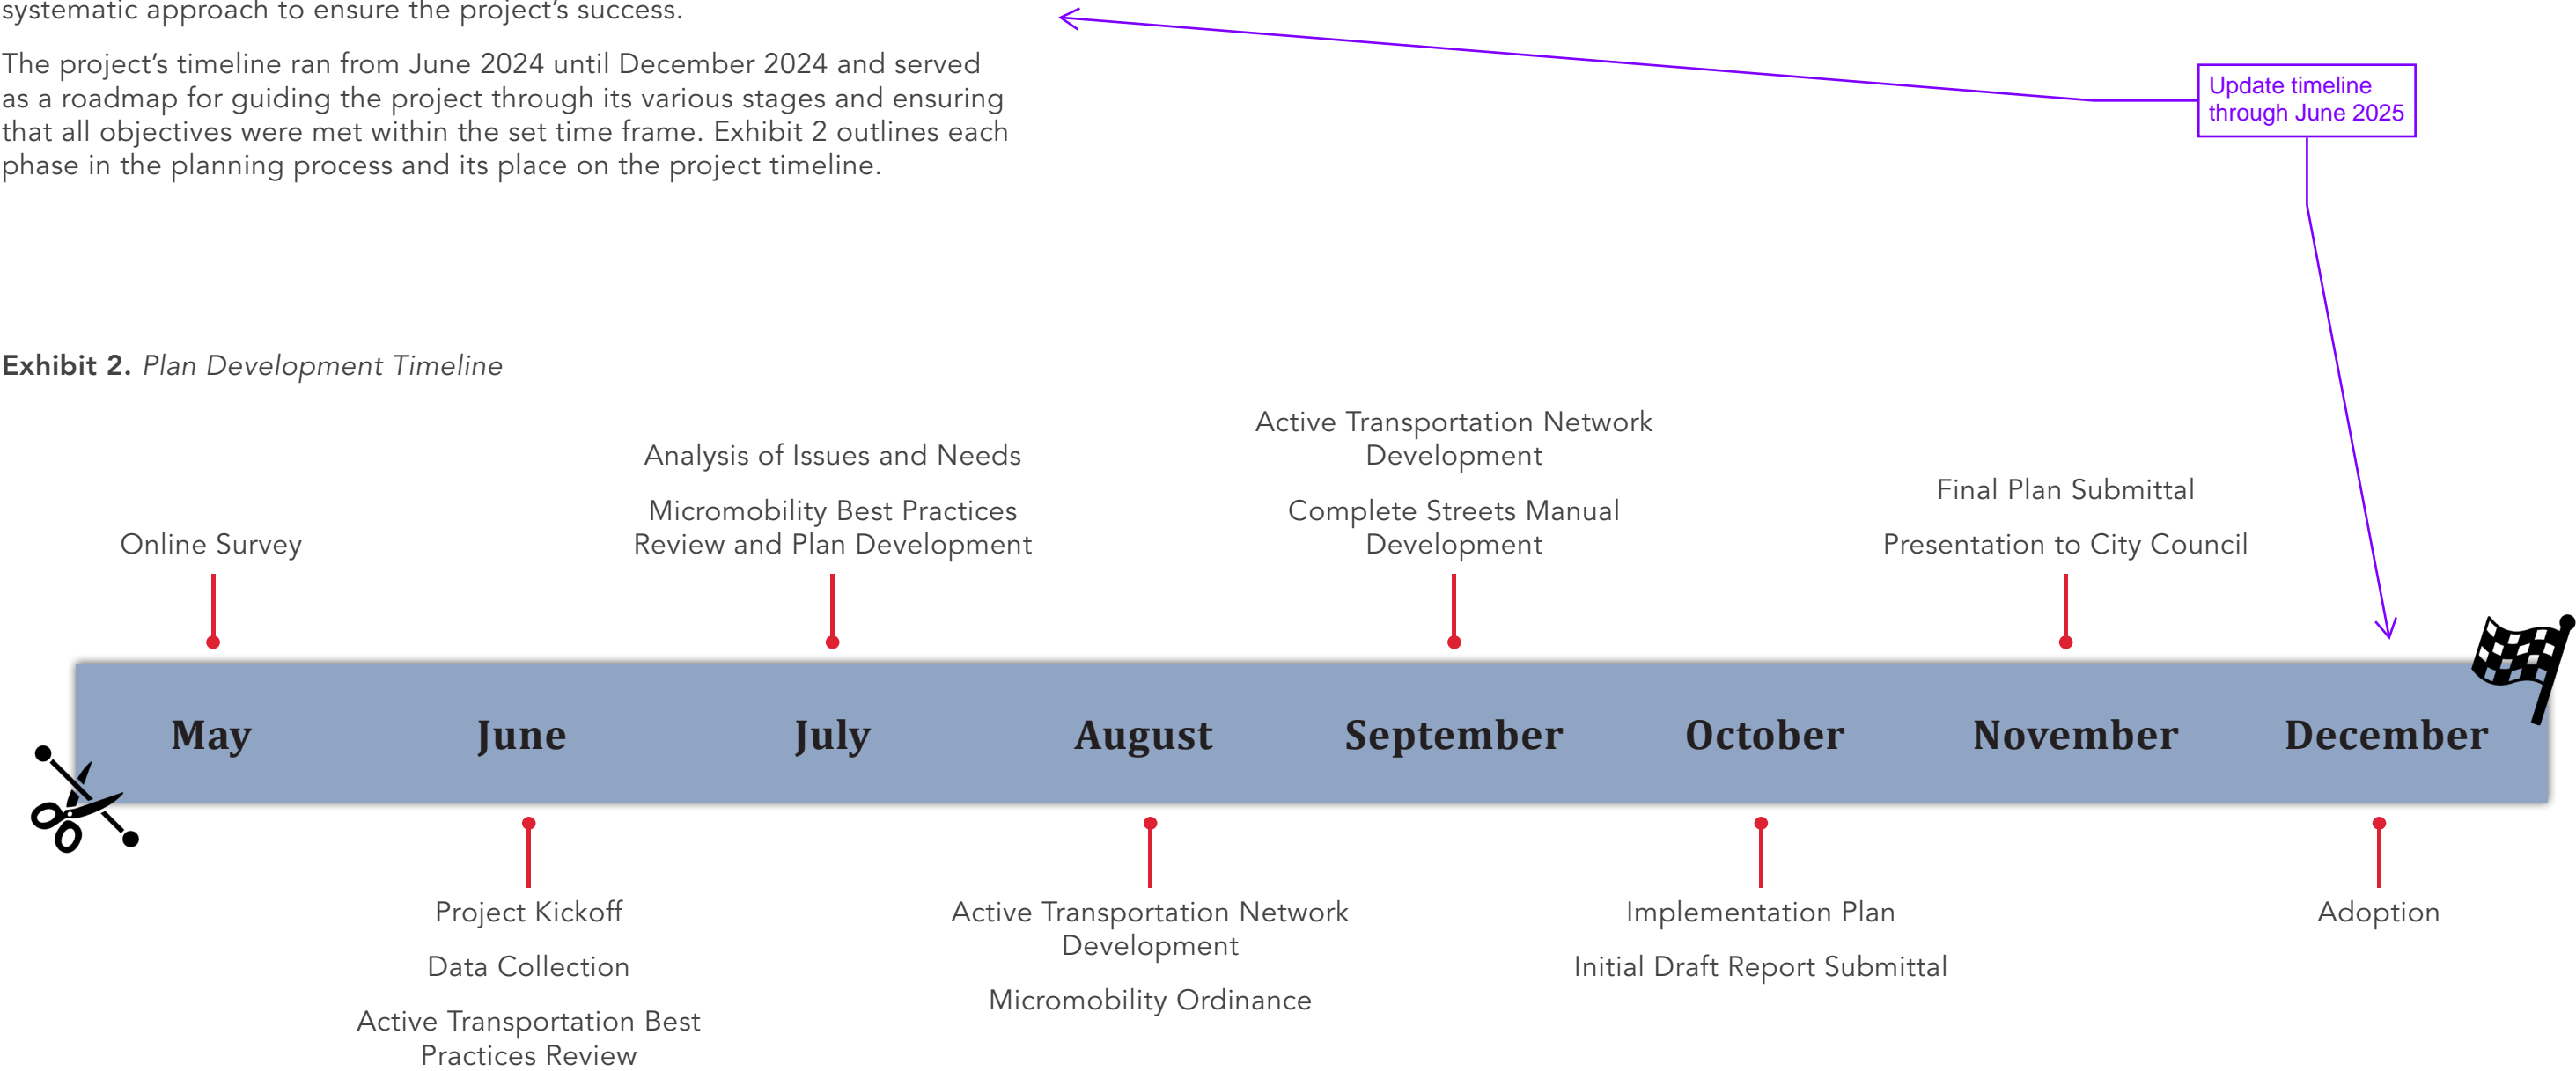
systematic approach to ensure the project's success.

The project's timeline ran from June 2024 until December 2024 and served as a roadmap for guiding the project through its various stages and ensuring that all objectives were met within the set time frame. Exhibit 2 outlines each phase in the planning process and its place on the project timeline.

Update timeline through June 2025

**Exhibit 2.** *Plan Development Timeline*

Online Survey

Analysis of Issues and Needs

Micromobility Best Practices Review and Plan Development

Active Transportation Network Development

Complete Streets Manual Development

Final Plan Submittal

Presentation to City Council

May June July August September October November December

Project Kickoff

Data Collection

Active Transportation Best Practices Review

Active Transportation Network Development

Micromobility Ordinance

Implementation Plan

Initial Draft Report Submittal

Adoption